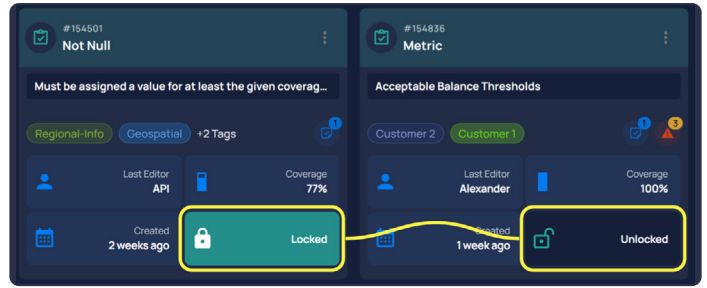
#154501
Not Null

Must be assigned a value for at least the given coverag...

Regional-Info
Geospatial
+2 Tags
1

Last Editor
API

Coverage
77%

Created
2 weeks ago

Locked

#154836
Metric

Acceptable Balance Thresholds

Customer 2
Customer 1
1
3

Last Editor
Alexander

Coverage
100%

Created
1 week ago

Unlocked